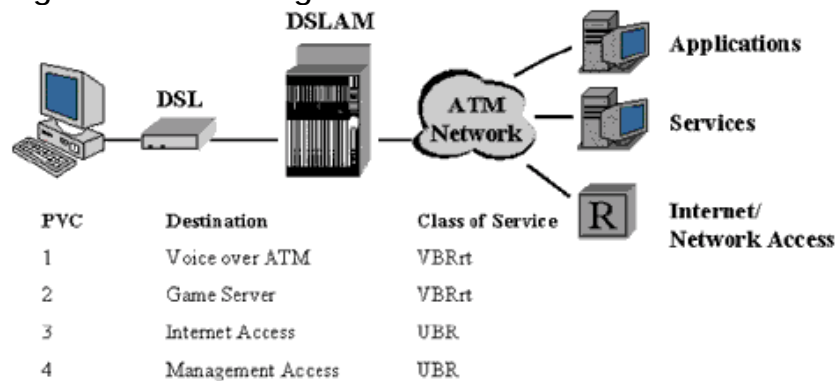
DSLAM

DSL

ATM Network

Applications

Services

R

Internet/ Network Access

| PVC | Destination | Class of Service |
|---|---|---|
| 1 | Voice over ATM | VBRrt |
| 2 | Game Server | VBRrt |
| 3 | Internet Access | UBR |
| 4 | Management Access | UBR |